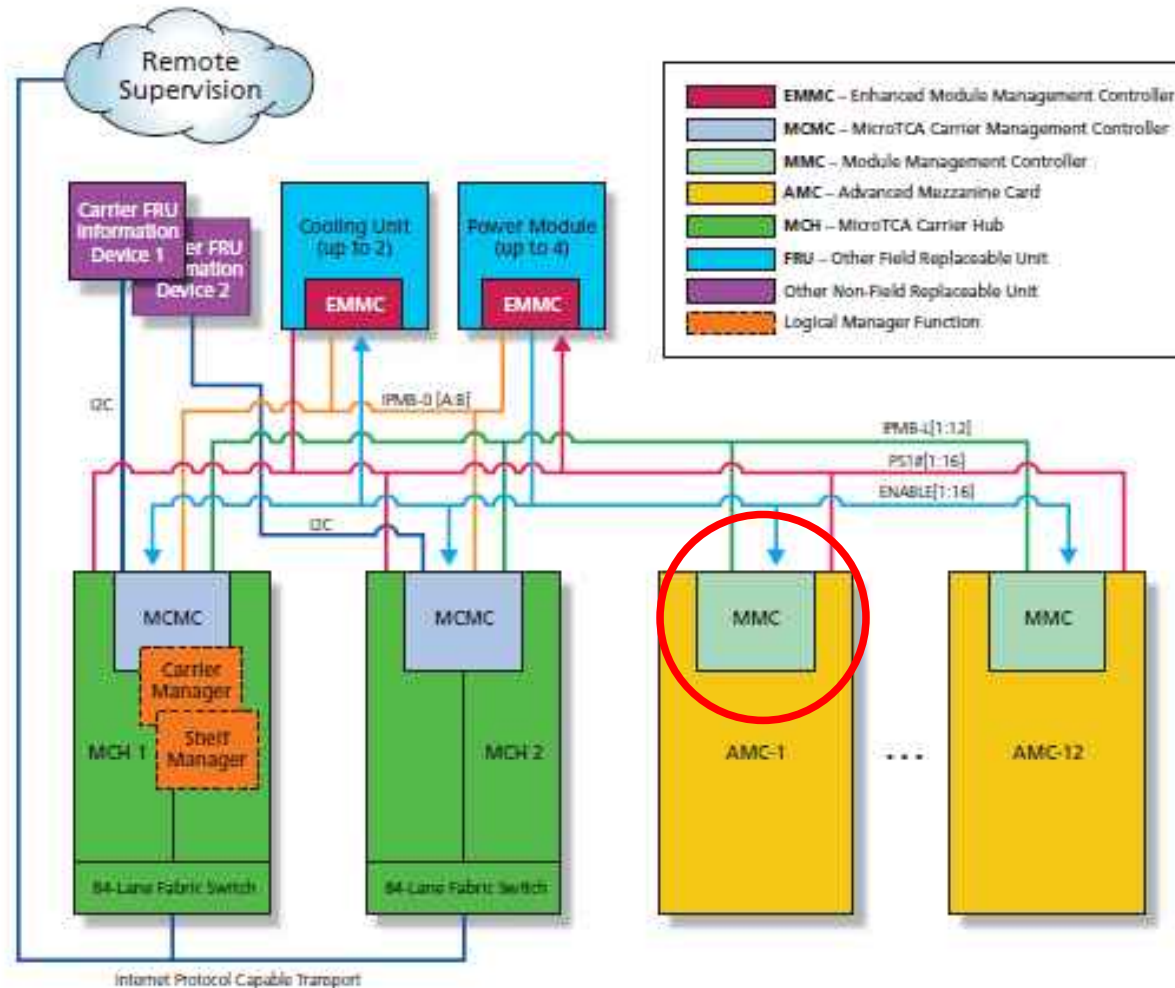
Remote Supervision

EMMC – Enhanced Module Management Controller
MCMC – MicroTCA Carrier Management Controller
MMC – Module Management Controller
AMC – Advanced Mezzanine Card
MCH – MicroTCA Carrier Hub
FRU – Other Field Replaceable Unit
Other Non-Field Replaceable Unit
Logical Manager Function

Carrier FRU Information Device 1

Carrier FRU Information Device 2

Cooling Unit (up to 2)

EMMC

Power Module (up to 4)

EMMC

I2C

IPMB-0 [A,B]

IPMB-L[1:12]

PS1#[1:16]

ENABLE[1:16]

I2C

MCMC

Carrier Manager

Shelf Manager

MCH 1

84-Lane Fabric Switch

MCMC

MCH 2

84-Lane Fabric Switch

MMC

AMC-1

...

MMC

AMC-12

Internet Protocol Capable Transport